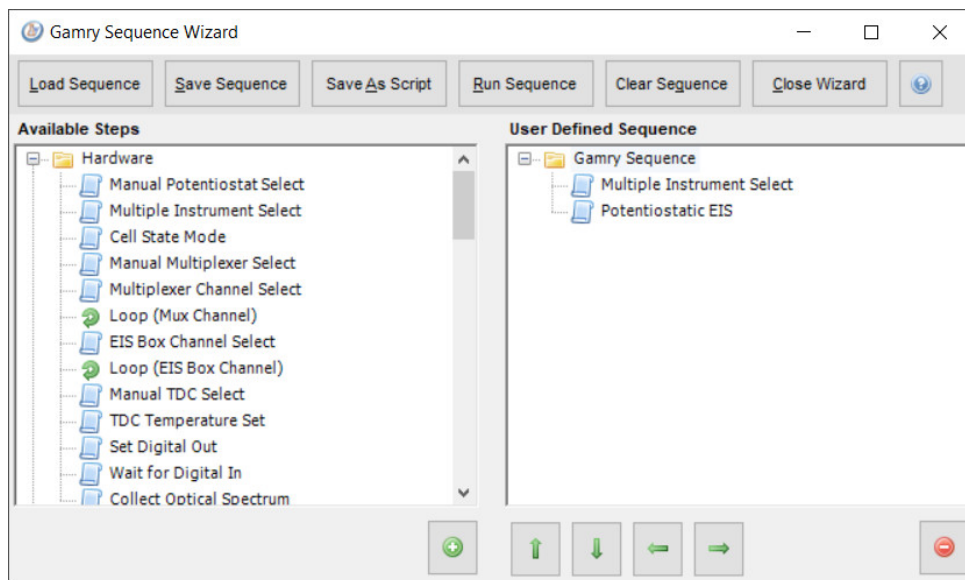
Gamry Sequence Wizard

Load Sequence
Save Sequence
Save As Script
Run Sequence
Clear Sequence
Close Wizard

Available Steps
Hardware
Manual Potentiostat Select
Multiple Instrument Select
Cell State Mode
Manual Multiplexer Select
Multiplexer Channel Select
Loop (Mux Channel)
EIS Box Channel Select
Loop (EIS Box Channel)
Manual TDC Select
TDC Temperature Set
Set Digital Out
Wait for Digital In
Collect Optical Spectrum

User Defined Sequence
Gamry Sequence
Multiple Instrument Select
Potentiostatic EIS